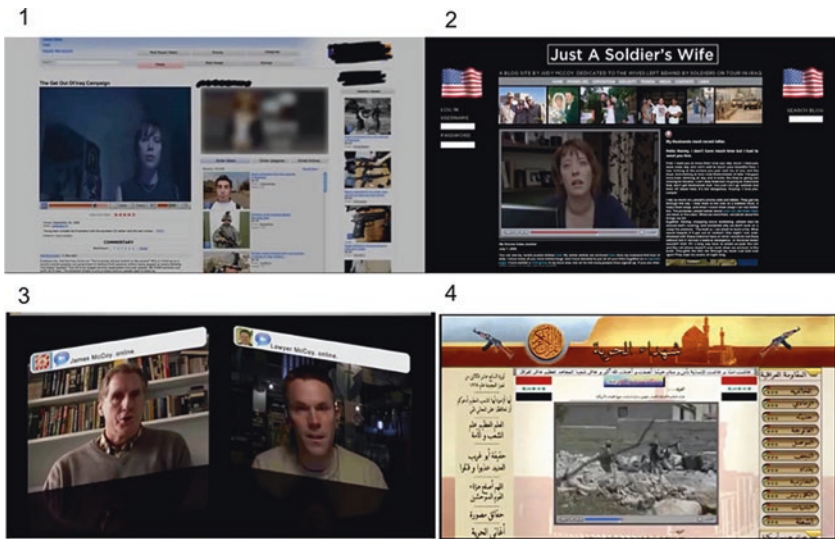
1

The Get Out Of Iraq Campaign

COMMENTARY

2

Just A Soldier's Wife

A BLOG SITE BY JODY MCCOY DEDICATED TO THE WIVES LEFT BEHIND BY SOLDIERS ON TOUR IN IRAQ

LOG IN

USERNAME

PASSWORD

SEARCH BLOG

My Husbands most recent video

3

James McCoy online.

Lawyer McCoy online.

4

شهداء الحرية